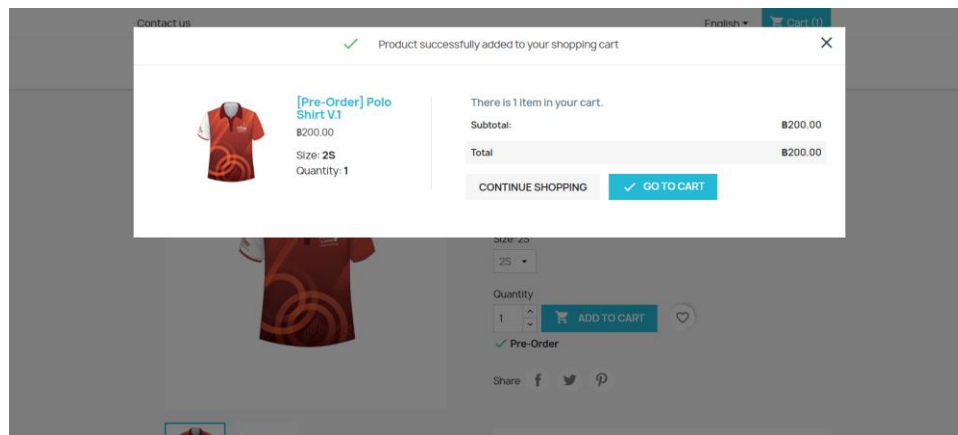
Contact us

English ▾

Cart (1)

Product successfully added to your shopping cart

[Pre-Order] Polo Shirt V.1

฿200.00

Size: **2S**

Quantity: **1**

There is 1 item in your cart.

| Subtotal: | ฿200.00 |
|---|---|
| Total | ฿200.00 |

CONTINUE SHOPPING

GO TO CART

Size: 2S

2S

Quantity

1

ADD TO CART

Pre-Order

Share